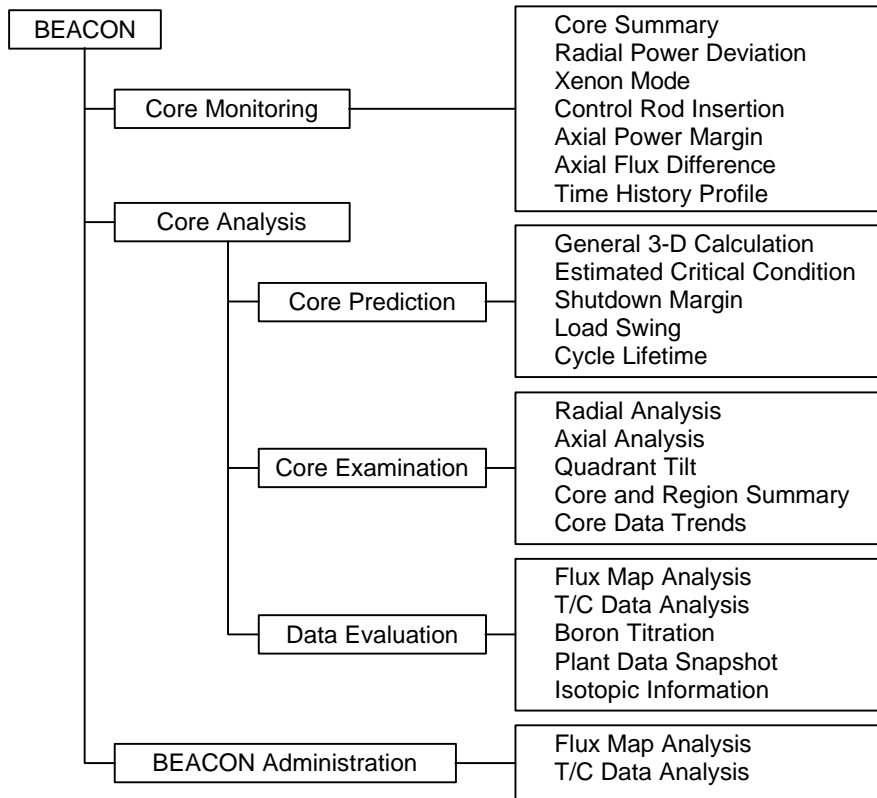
BEACON

Core Monitoring

Core Summary
Radial Power Deviation
Xenon Mode
Control Rod Insertion
Axial Power Margin
Axial Flux Difference
Time History Profile

Core Analysis

Core Prediction

General 3-D Calculation
Estimated Critical Condition
Shutdown Margin
Load Swing
Cycle Lifetime

Core Examination

Radial Analysis
Axial Analysis
Quadrant Tilt
Core and Region Summary
Core Data Trends

Data Evaluation

Flux Map Analysis
T/C Data Analysis
Boron Titration
Plant Data Snapshot
Isotopic Information

BEACON Administration

Flux Map Analysis
T/C Data Analysis